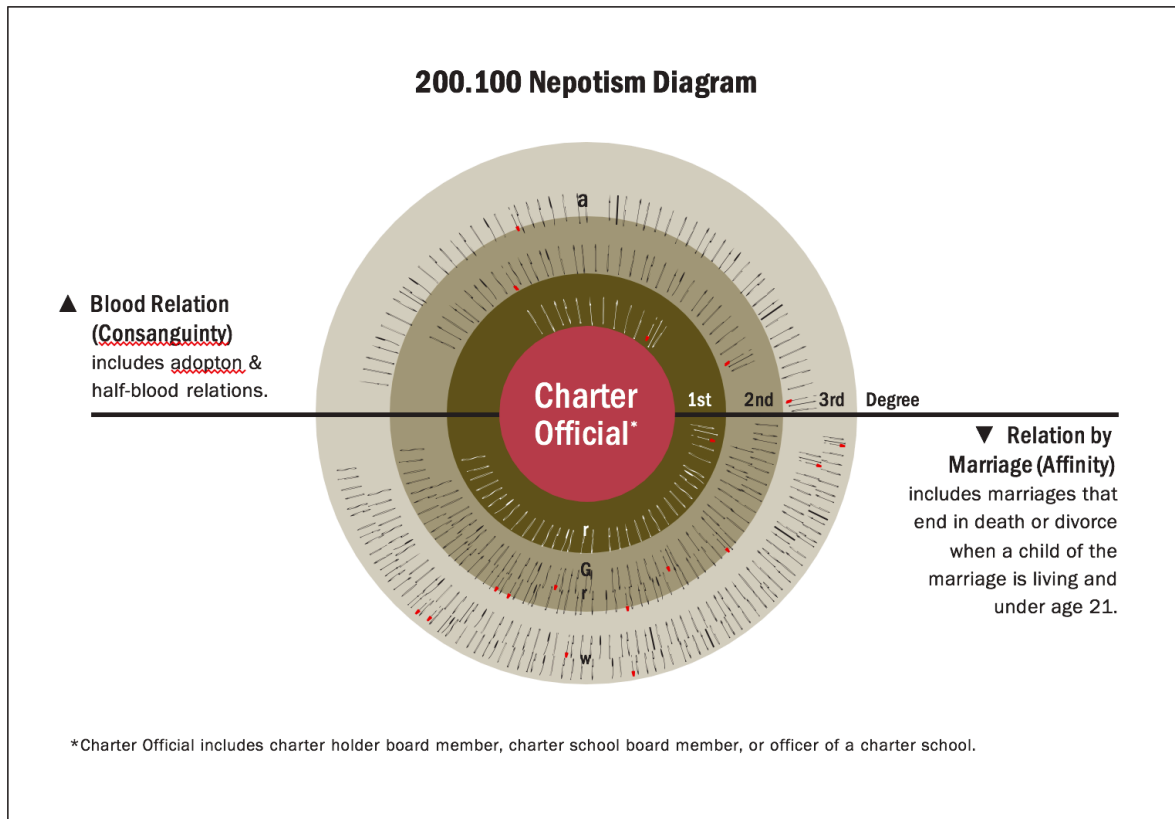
200.100 Nepotism Diagram

▲ Blood Relation (Consanguinty) includes adopton & half-blood relations.

a

Charter Official*

1st 2nd 3rd Degree

r

G r

w

▼ Relation by Marriage (Affinity) includes marriages that end in death or divorce when a child of the marriage is living and under age 21.

*Charter Official includes charter holder board member, charter school board member, or officer of a charter school.